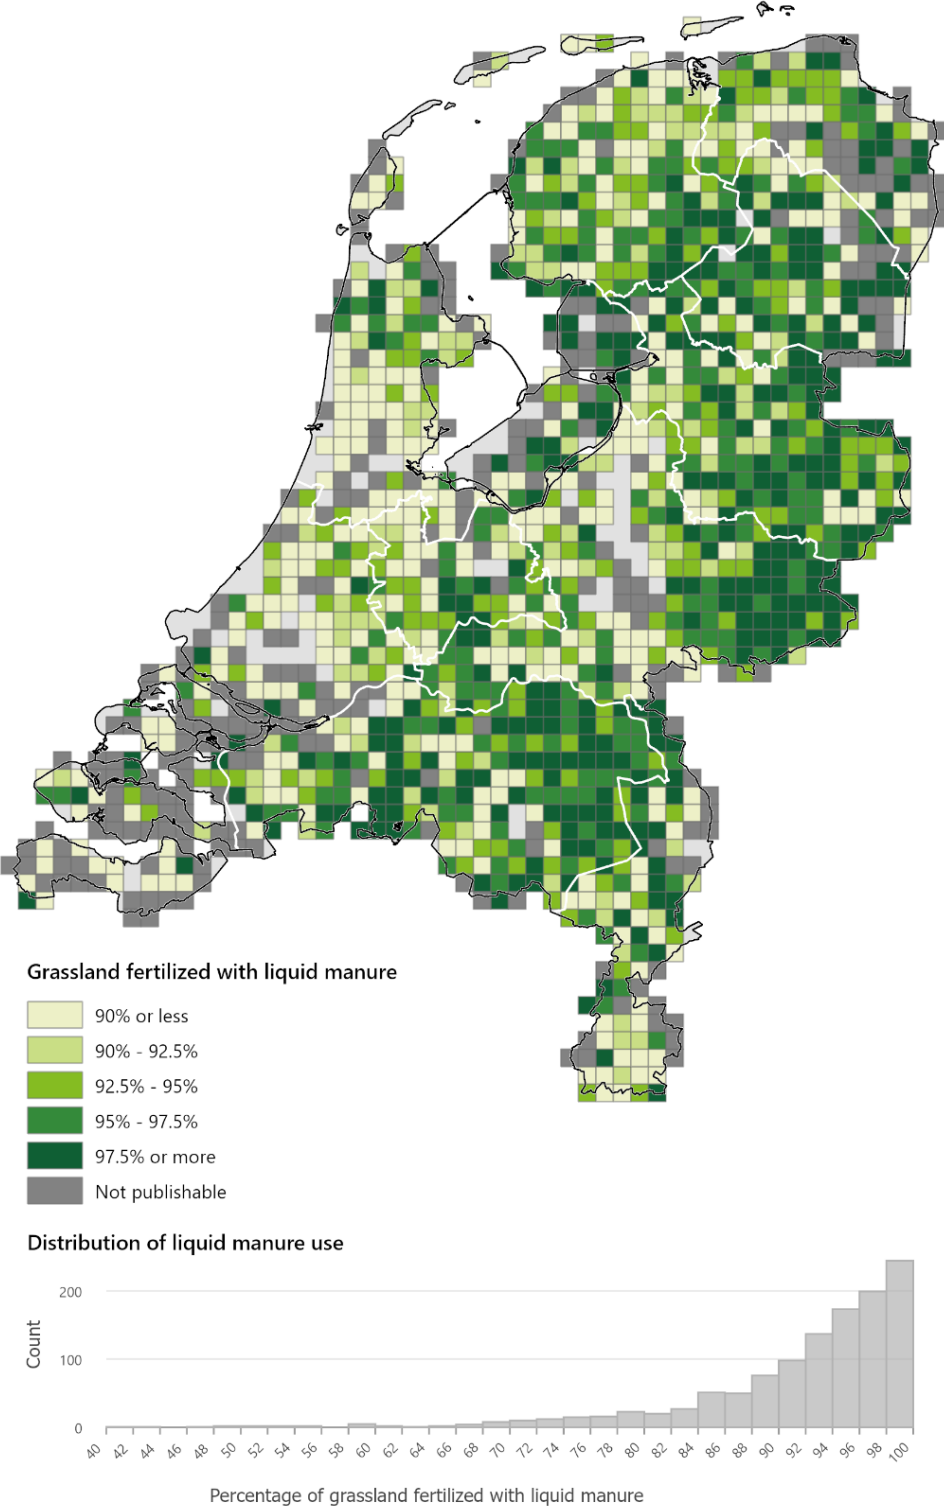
Grassland fertilized with liquid manure

90% or less
90% - 92.5%
92.5% - 95%
95% - 97.5%
97.5% or more
Not publishable

Distribution of liquid manure use

Count

200
100
0

40 42 44 46 48 50 52 54 56 58 60 62 64 66 68 70 72 74 76 78 80 82 84 86 88 90 92 94 96 98 100

Percentage of grassland fertilized with liquid manure